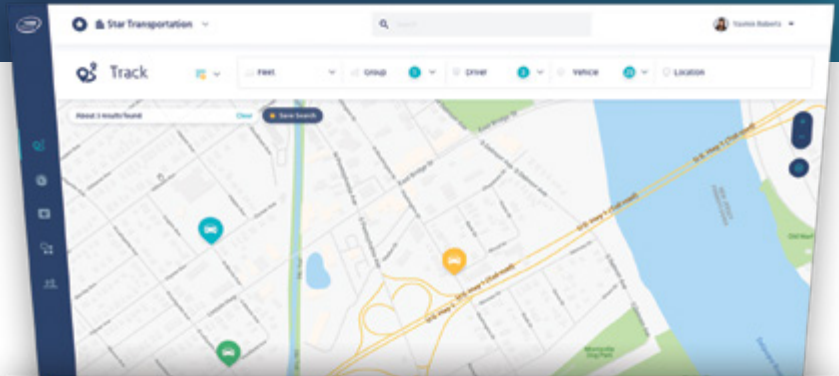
Star Transportation

Search

Yasmin Roberts

Track

Fleet

Group

Driver

Vehicle

Location

About 1 results found

Clear

Save Search

East Bridge St

U.S. Hwy 1 (Toll road)

U.S. Hwy 1 (Toll road)

U.S. Hwy 1 (Toll road)

Old Rail